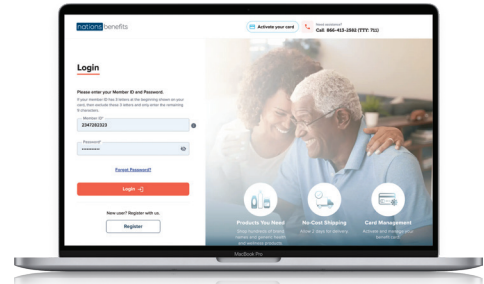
nations benefits

Activate your card

Need assistance?
Call: 866-413-2582 (TTY: 711)

Login

Please enter your Member ID and Password.

If your Member ID has 3 letters at the beginning shown on your card, then exclude those 3 letters and only enter the remaining 9 characters.

Member ID*
2347282323

Password*
••••••••

Forgot Password?

Login

New user? Register with us.

Register

Products You Need
Shop hundreds of brand-name and generic health and wellness products.

No-Cost Shipping
Arrive 2 days for delivery.

Card Management
Activate and manage your benefit card.

MacBook Pro